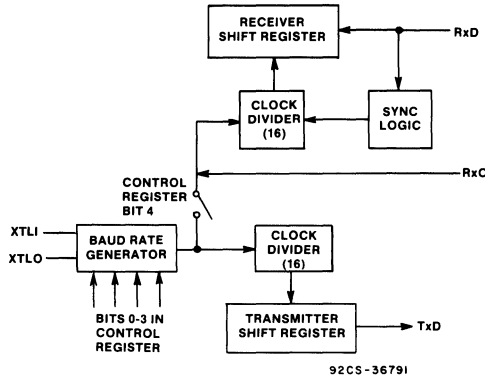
RECEIVER SHIFT REGISTER

RxD

CLOCK DIVIDER (16)

SYNC LOGIC

RxC

CONTROL REGISTER BIT 4

XTLI

XTLO

BAUD RATE GENERATOR

CLOCK DIVIDER (16)

BITS 0-3 IN CONTROL REGISTER

TRANSMITTER SHIFT REGISTER

TxD

92CS-36791